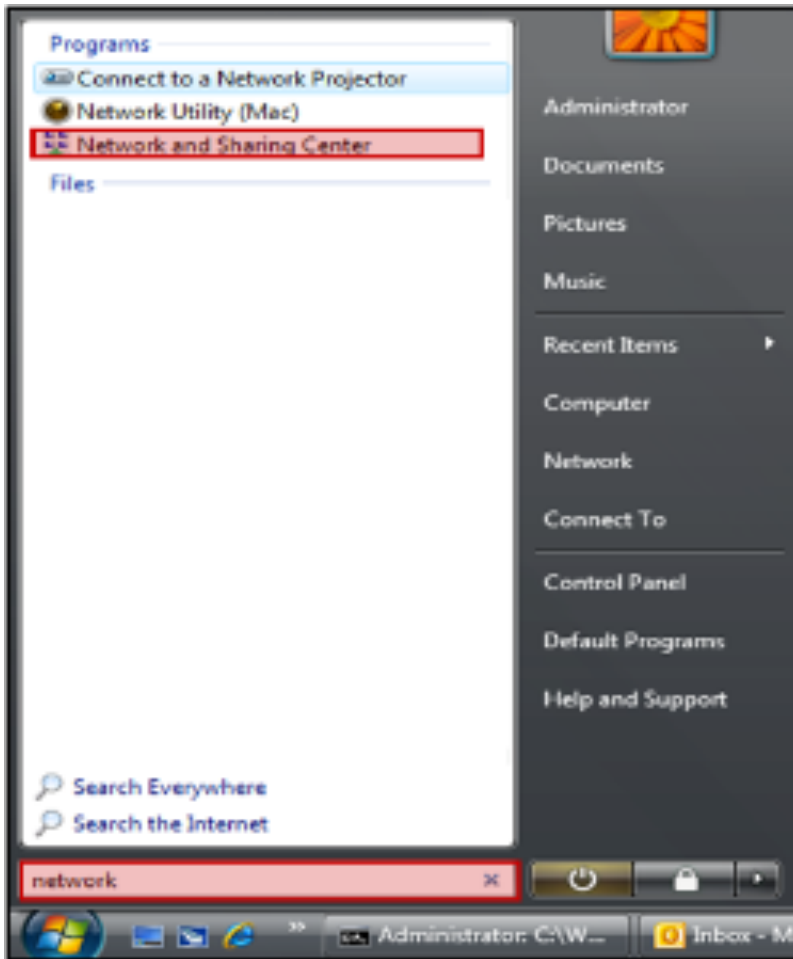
Programs
Connect to a Network Projector
Network Utility (Mac)
Network and Sharing Center
Files

Search Everywhere
Search the Internet

network

Administrator
Documents
Pictures
Music
Recent Items
Computer
Network
Connect To
Control Panel
Default Programs
Help and Support

Administrator: C:\W...
Inbox - M